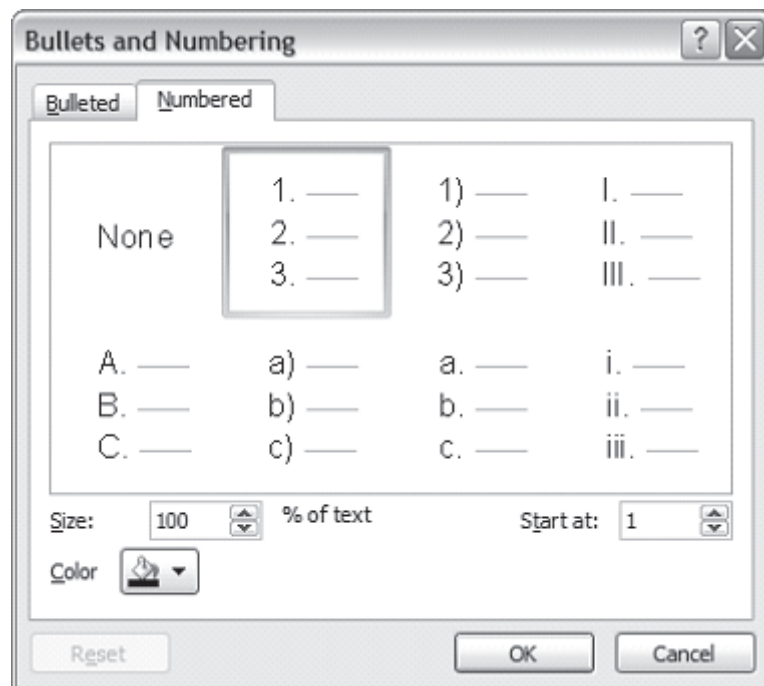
Bullets and Numbering

?

Bulleted Numbered

None

1. ——
2. ——
3. ——

1) ——
2) ——
3) ——

I. ——
II. ——
III. ——

A. ——
B. ——
C. ——

a) ——
b) ——
c) ——

a. ——
b. ——
c. ——

i. ——
ii. ——
iii. ——

Size: 100 % of text

Start at: 1

Color

Reset

OK

Cancel